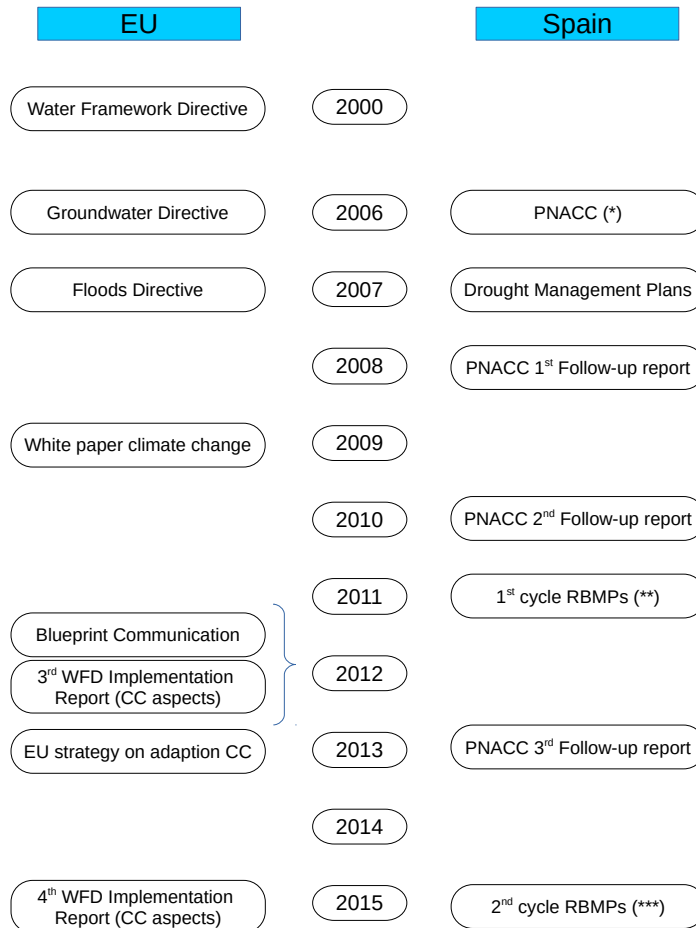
EU

Spain

Water Framework Directive

2000

Groundwater Directive

2006

PNACC (*)

Floods Directive

2007

Drought Management Plans

2008

PNACC 1$^{st}$ Follow-up report

White paper climate change

2009

2010

PNACC 2$^{nd}$ Follow-up report

2011

1$^{st}$ cycle RBMPs (**)

Blueprint Communication

3$^{rd}$ WFD Implementation Report (CC aspects)

2012

EU strategy on adaption CC

2013

PNACC 3$^{rd}$ Follow-up report

2014

4$^{th}$ WFD Implementation Report (CC aspects)

2015

2$^{nd}$ cycle RBMPs (***)